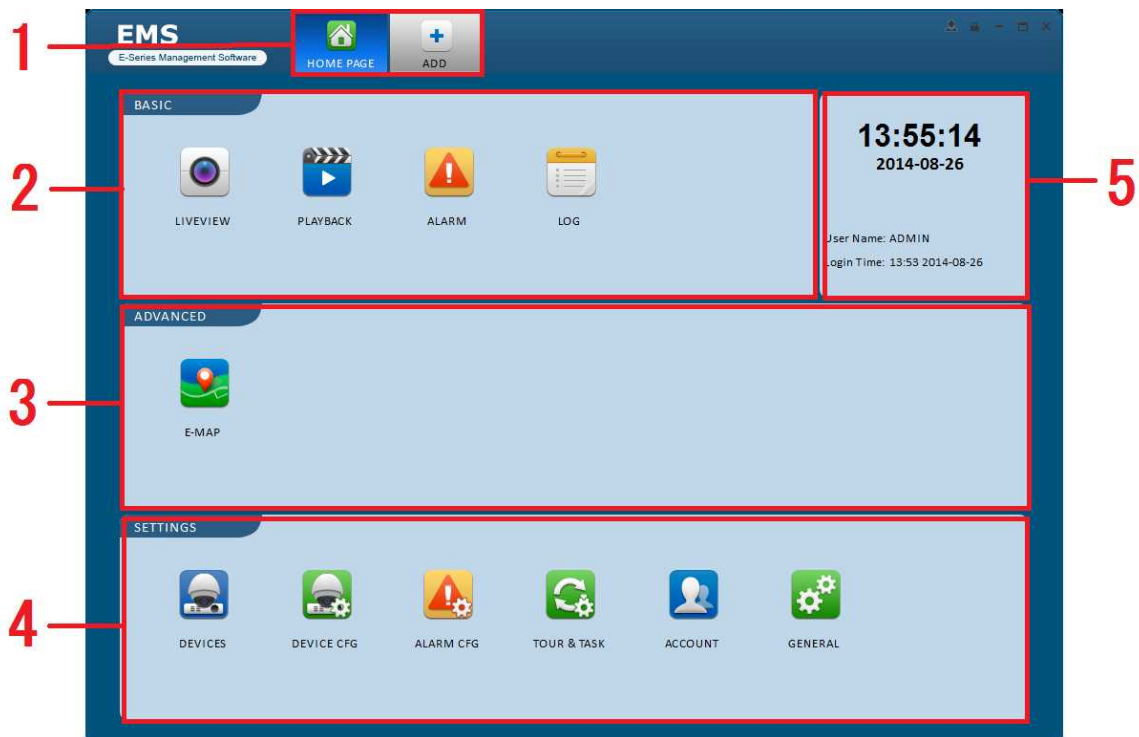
EMS
E-Series Management Software

HOME PAGE
ADD

1
2
3
4
5

BASIC

LIVEVIEW
PLAYBACK
ALARM
LOG

13:55:14
2014-08-26

User Name: ADMIN
Login Time: 13:53 2014-08-26

ADVANCED

E-MAP

SETTINGS

DEVICES
DEVICE CFG
ALARM CFG
TOUR & TASK
ACCOUNT
GENERAL